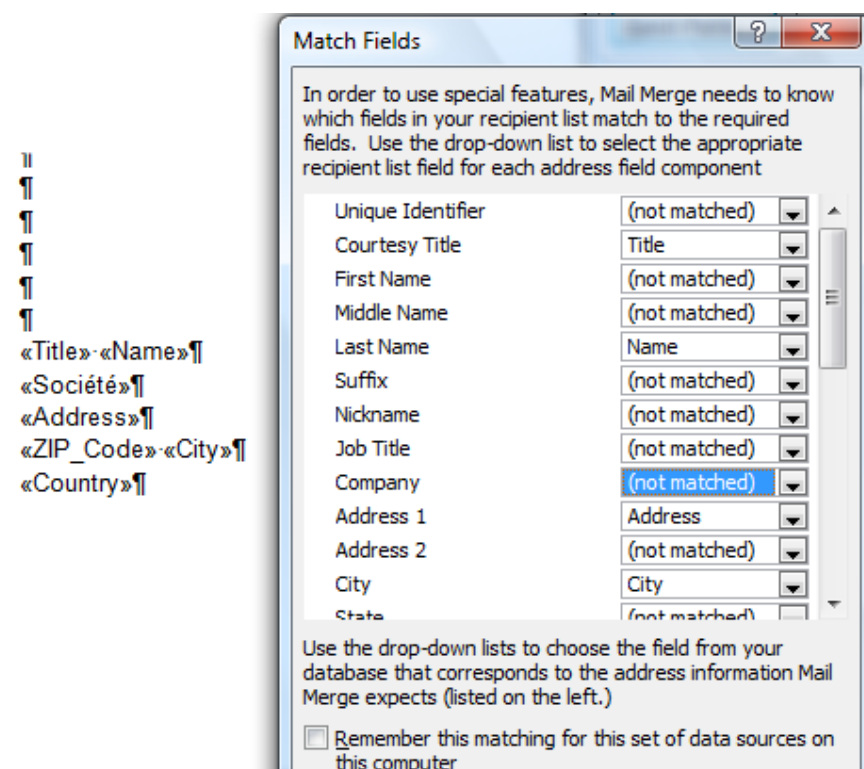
¶
¶
¶
¶
¶
«Title»·«Name»¶
«Société»¶
«Address»¶
«ZIP_Code»·«City»¶
«Country»¶

Match Fields

?
X

In order to use special features, Mail Merge needs to know which fields in your recipient list match to the required fields. Use the drop-down list to select the appropriate recipient list field for each address field component

| | |
|---|---|
| Unique Identifier | (not matched) |
| Courtesy Title | Title |
| First Name | (not matched) |
| Middle Name | (not matched) |
| Last Name | Name |
| Suffix | (not matched) |
| Nickname | (not matched) |
| Job Title | (not matched) |
| Company | (not matched) |
| Address 1 | Address |
| Address 2 | (not matched) |
| City | City |
| State | (not matched) |

Use the drop-down lists to choose the field from your database that corresponds to the address information Mail Merge expects (listed on the left.)

Remember this matching for this set of data sources on this computer